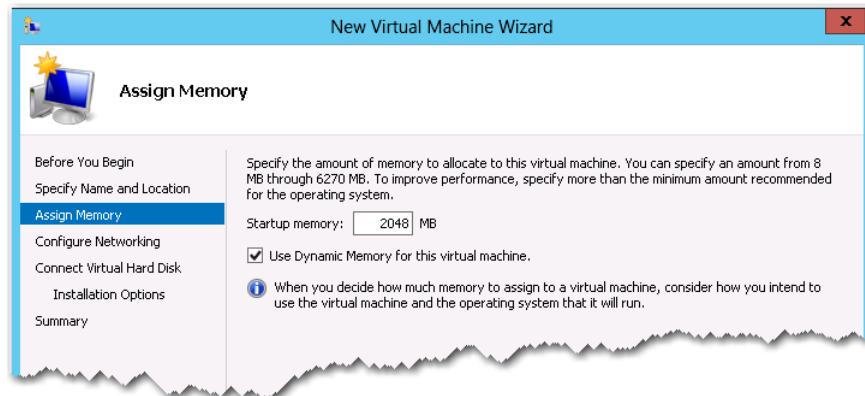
New Virtual Machine Wizard

Assign Memory

Before You Begin
Specify Name and Location
Assign Memory
Configure Networking
Connect Virtual Hard Disk
Installation Options
Summary

Specify the amount of memory to allocate to this virtual machine. You can specify an amount from 8 MB through 6270 MB. To improve performance, specify more than the minimum amount recommended for the operating system.

Startup memory: 2048 MB

Use Dynamic Memory for this virtual machine.

When you decide how much memory to assign to a virtual machine, consider how you intend to use the virtual machine and the operating system that it will run.